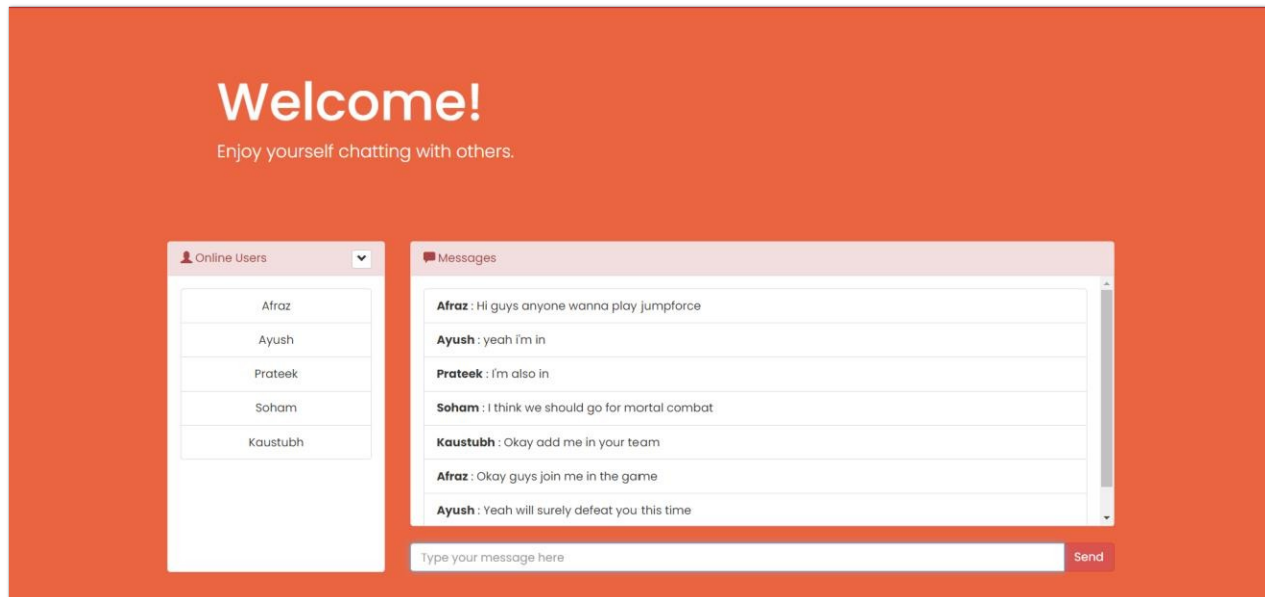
Welcome!

Enjoy yourself chatting with others.

Online Users

Afraz

Ayush

Prateek

Soham

Kaustubh

Messages

**Afraz** : Hi guys anyone wanna play jumpforce

**Ayush** : yeah i'm in

**Prateek** : I'm also in

**Soham** : I think we should go for mortal combat

**Kaustubh** : Okay add me in your team

**Afraz** : Okay guys join me in the game

**Ayush** : Yeah will surely defeat you this time

Type your message here

Send